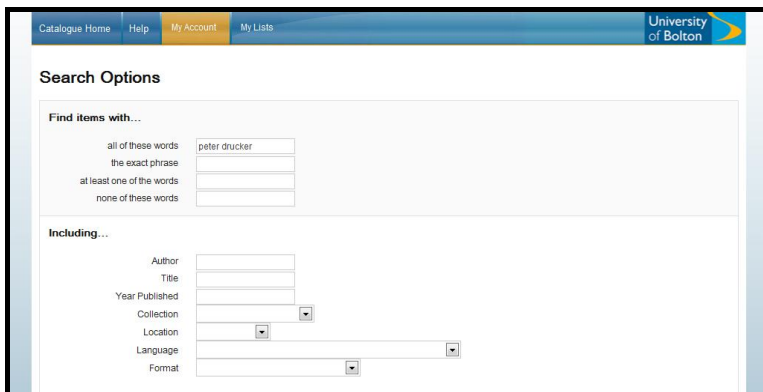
Catalogue Home Help My Account My Lists

University of Bolton

Search Options

Find items with...

all of these words peter drucker
the exact phrase
at least one of the words
none of these words

Including...

Author
Title
Year Published
Collection
Location
Language
Format